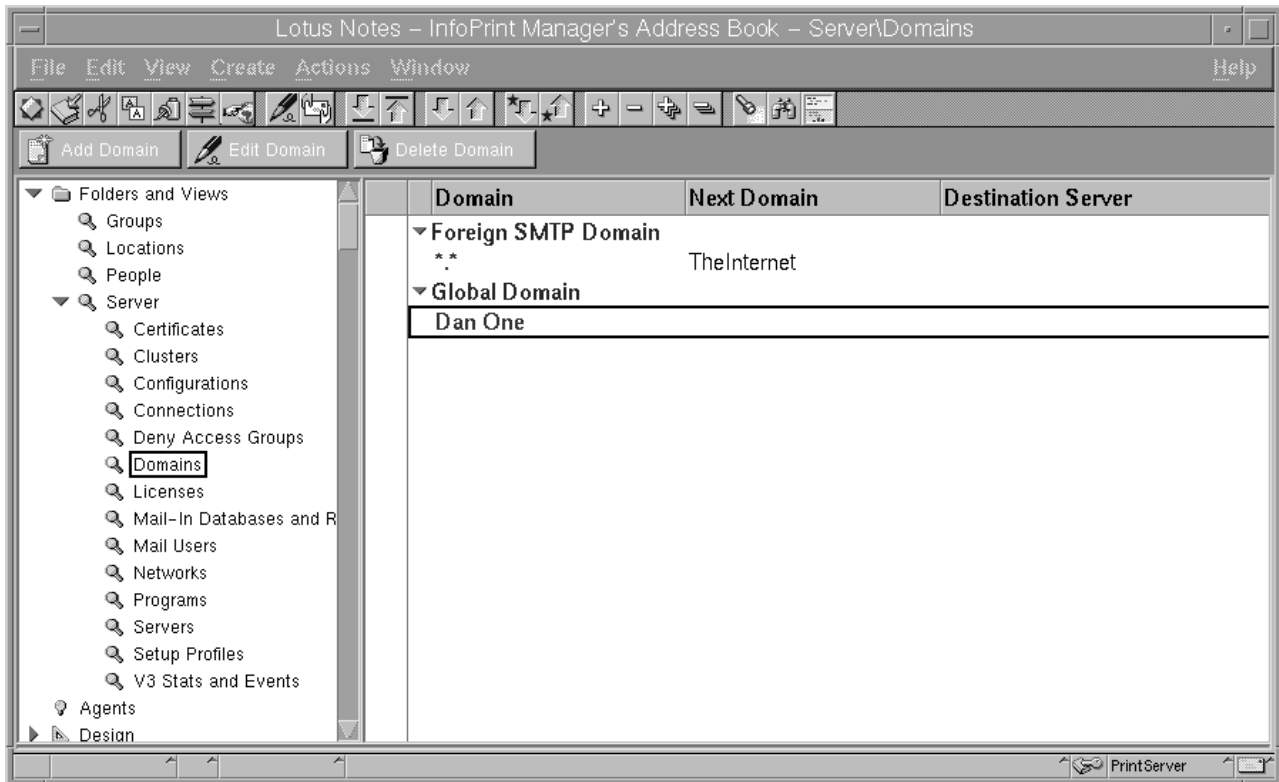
Lotus Notes – InfoPrint Manager's Address Book – Server\Domains

File Edit View Create Actions Window Help

Add Domain
Edit Domain
Delete Domain

Folders and Views
Groups
Locations
People
Server
Certificates
Clusters
Configurations
Connections
Deny Access Groups
Domains
Licenses
Mail-In Databases and R
Mail Users
Networks
Programs
Servers
Setup Profiles
V3 Stats and Events
Agents
Design

| Domain | Next Domain | Destination Server |
|---|---|---|
| Foreign SMTP Domain | | |
| \*.\* | TheInternet | |
| Global Domain | | |
| Dan One | | |

PrintServer